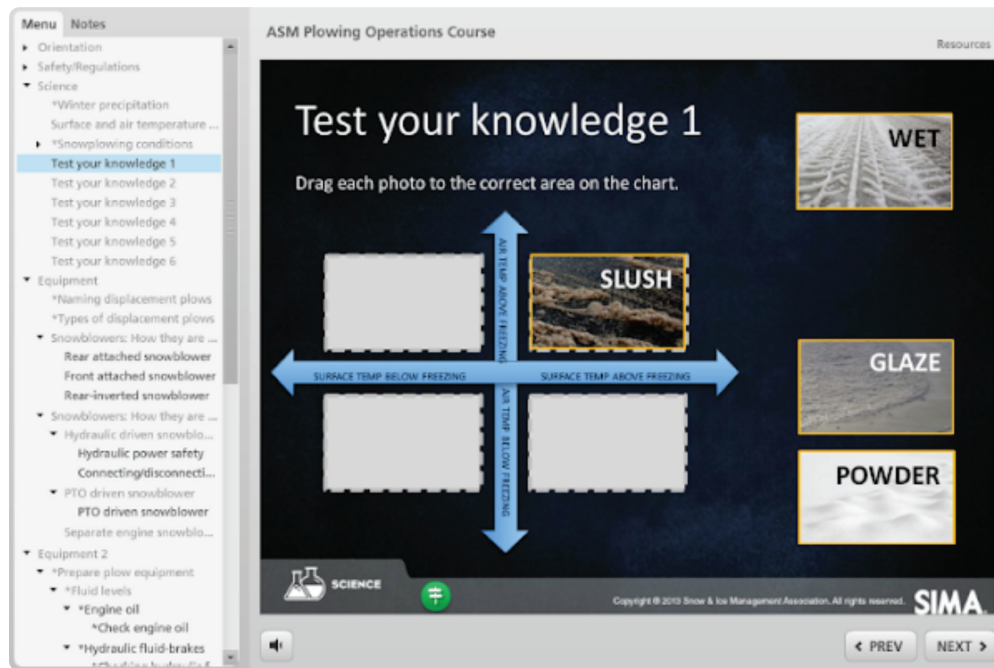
Menu Notes

Orientation
Safety/Regulations
Science
*Winter precipitation
Surface and air temperature ...
*Snowplowing conditions
Test your knowledge 1
Test your knowledge 2
Test your knowledge 3
Test your knowledge 4
Test your knowledge 5
Test your knowledge 6
Equipment
*Naming displacement plows
*Types of displacement plows
Snowblowers: How they are ...
Rear attached snowblower
Front attached snowblower
Rear-inverted snowblower
Snowblowers: How they are ...
Hydraulic driven snowblo...
Hydraulic power safety
Connecting/disconnecti...
PTO driven snowblower
PTO driven snowblower
Separate engine snowblo...
Equipment 2
*Prepare plow equipment
*Fluid levels
*Engine oil
*Check engine oil
*Hydraulic fluid-brakes
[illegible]

ASM Plowing Operations Course

Resources

Test your knowledge 1

Drag each photo to the correct area on the chart.

WET

SLUSH

GLAZE

POWDER

AIR TEMP ABOVE FREEZING

SURFACE TEMP BELOW FREEZING

SURFACE TEMP ABOVE FREEZING

AIR TEMP BELOW FREEZING

SCIENCE

Copyright © 2013 Snow & Ice Management Association. All rights reserved.

SIMA

< PREV

NEXT >